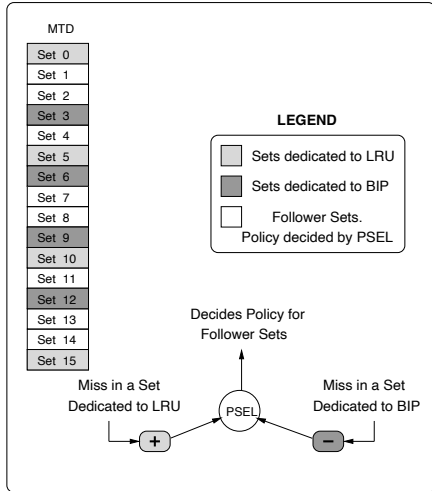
MTD

Set 0
Set 1
Set 2
Set 3
Set 4
Set 5
Set 6
Set 7
Set 8
Set 9
Set 10
Set 11
Set 12
Set 13
Set 14
Set 15

LEGEND

Sets dedicated to LRU

Sets dedicated to BIP

Follower Sets. Policy decided by PSEL

Decides Policy for Follower Sets

Miss in a Set Dedicated to LRU

PSEL

Miss in a Set Dedicated to BIP

+

−